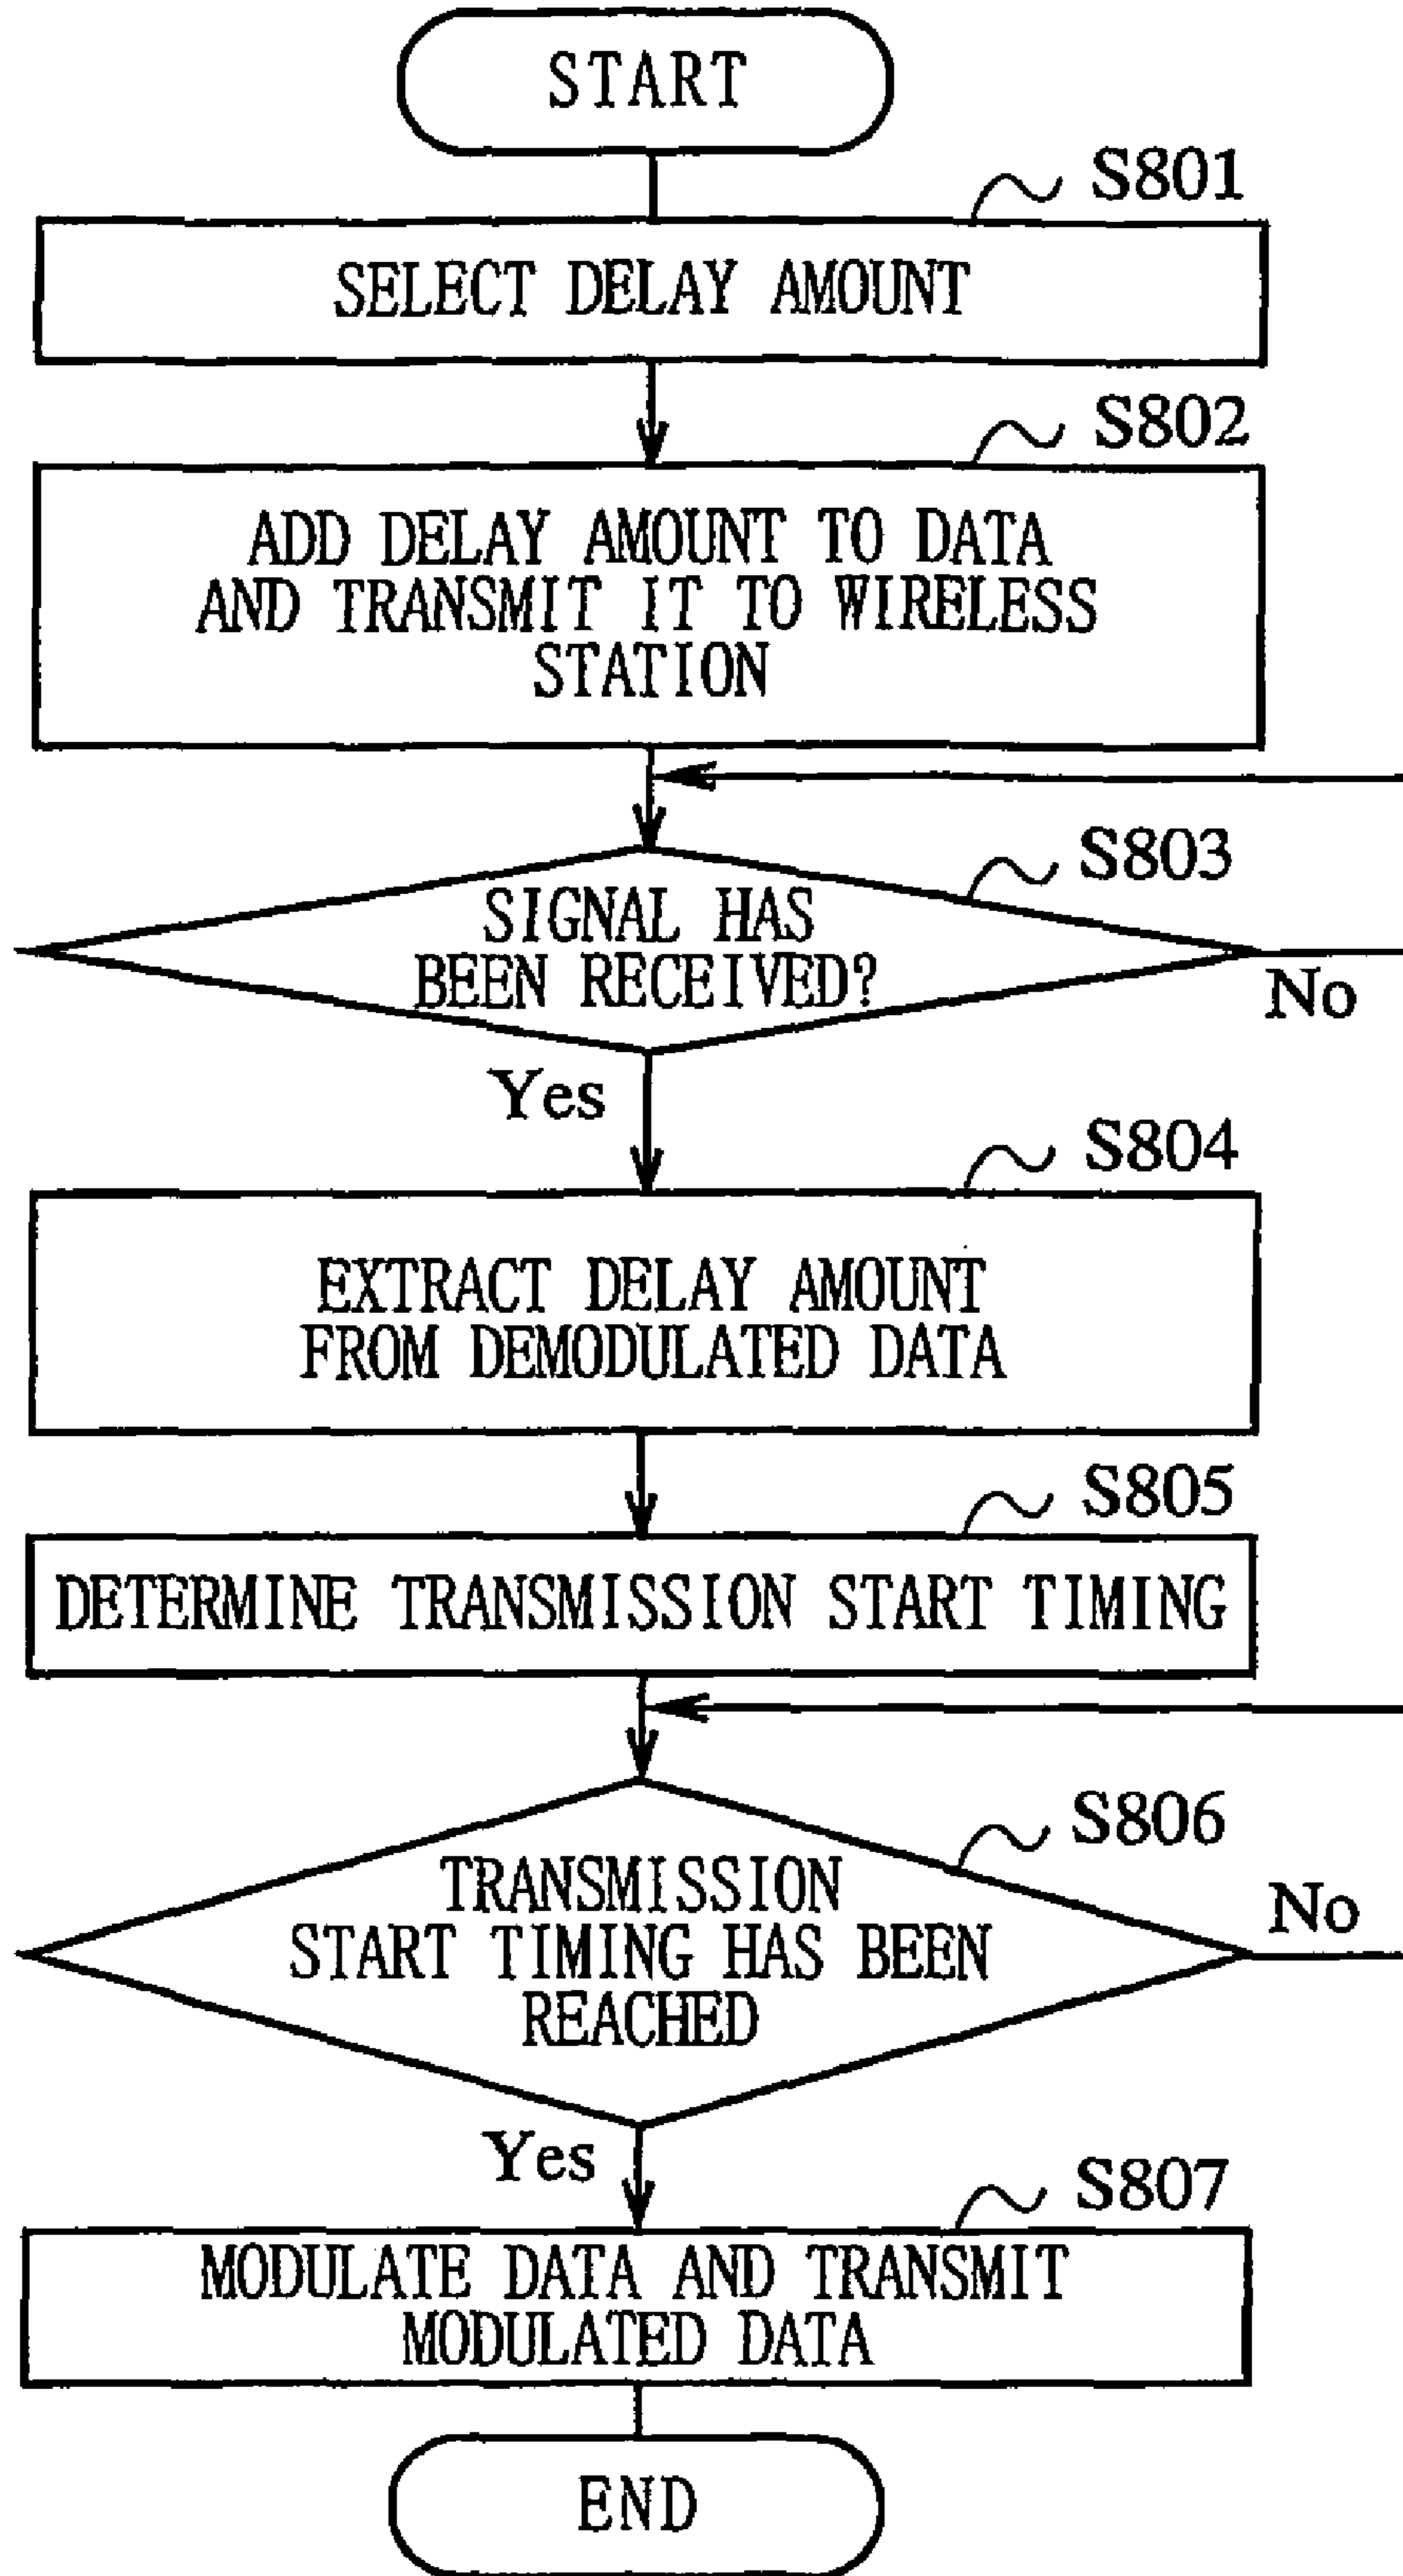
START

S801
SELECT DELAY AMOUNT

S802
ADD DELAY AMOUNT TO DATA AND TRANSMIT IT TO WIRELESS STATION

S803
SIGNAL HAS BEEN RECEIVED?
No
Yes

S804
EXTRACT DELAY AMOUNT FROM DEMODULATED DATA

S805
DETERMINE TRANSMISSION START TIMING

S806
TRANSMISSION START TIMING HAS BEEN REACHED
No
Yes

S807
MODULATE DATA AND TRANSMIT MODULATED DATA

END